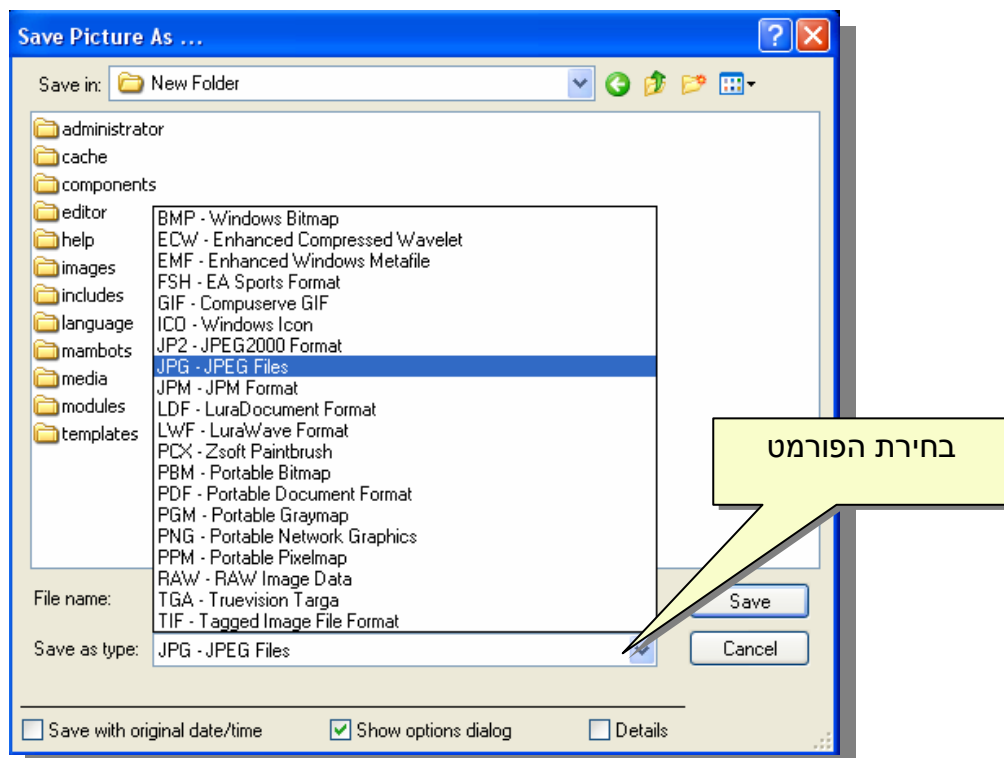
Save Picture As ...

Save in: New Folder

administrator
cache
components
editor
help
images
includes
language
mambots
media
modules
templates

BMP - Windows Bitmap
ECW - Enhanced Compressed Wavelet
EMF - Enhanced Windows Metafile
FSH - EA Sports Format
GIF - Compuserve GIF
ICO - Windows Icon
JP2 - JPEG2000 Format
JPG - JPEG Files
JPM - JPM Format
LDF - LuraDocument Format
LWF - LuraWave Format
PCX - Zsoft Paintbrush
PBM - Portable Bitmap
PDF - Portable Document Format
PGM - Portable Graymap
PNG - Portable Network Graphics
PPM - Portable Pixelmap
RAW - RAW Image Data
TGA - Truevision Targa
TIF - Tagged Image File Format

בחירת הפורמט

File name:
Save
Save as type: JPG - JPEG Files
Cancel

Save with original date/time
Show options dialog
Details